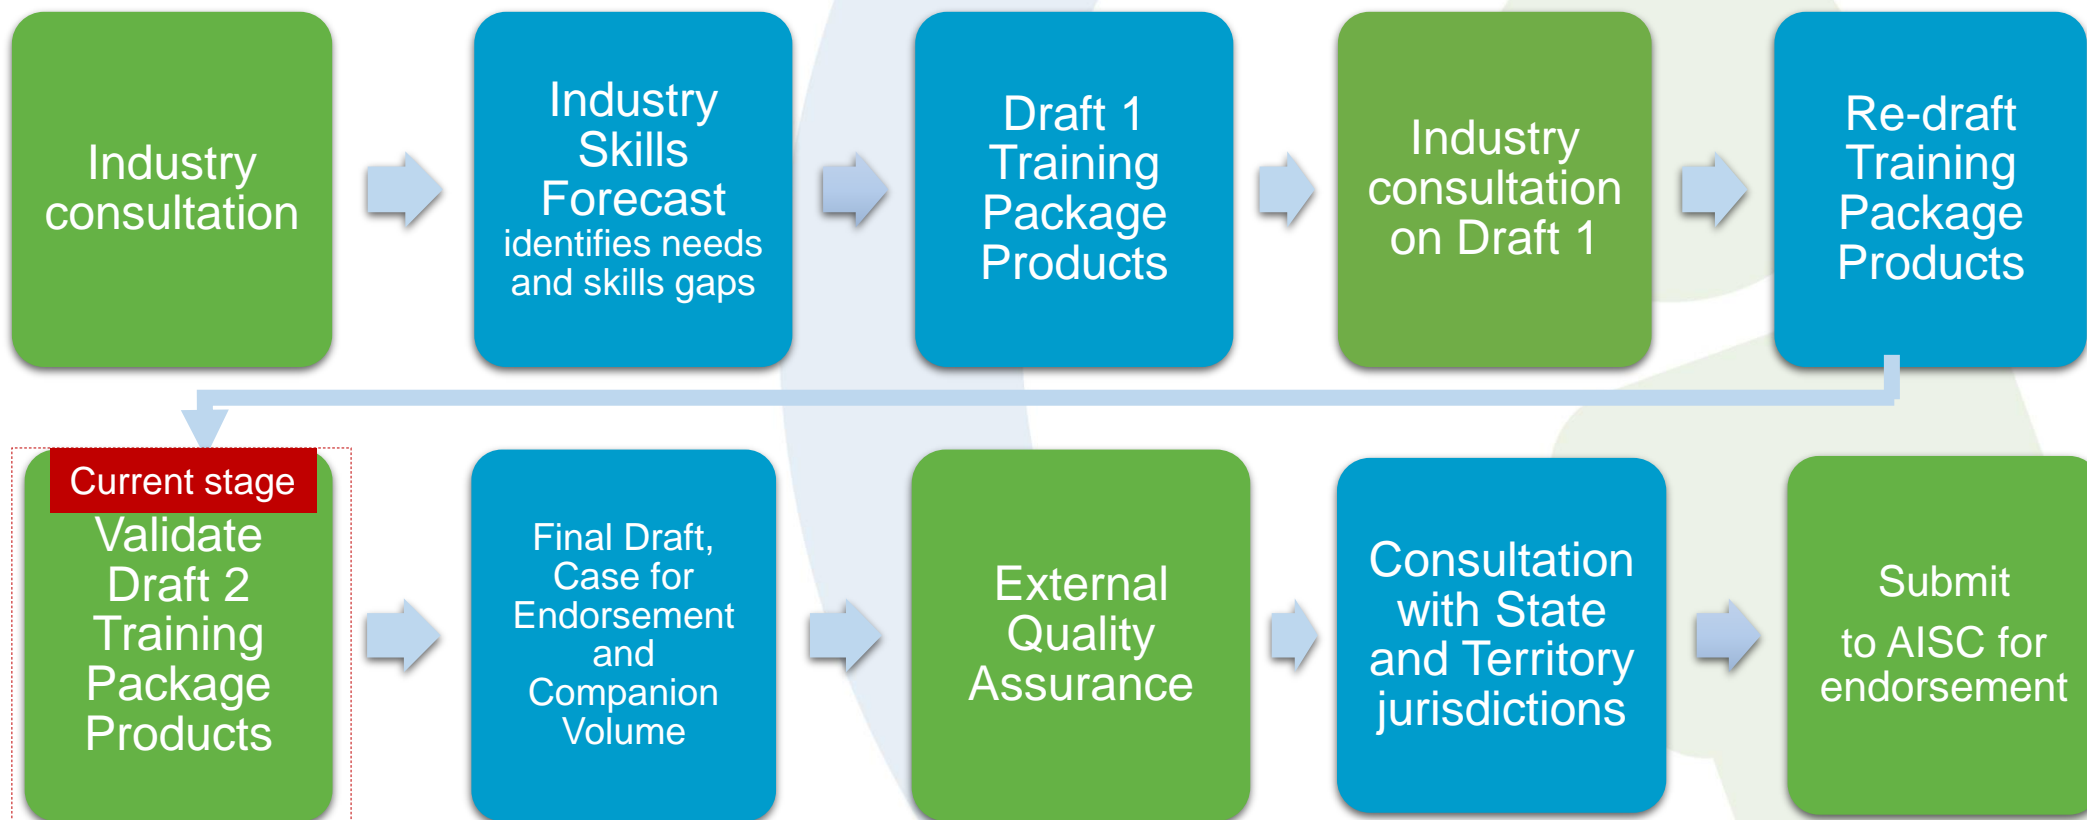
Industry consultation

Industry Skills Forecast identifies needs and skills gaps

Draft 1 Training Package Products

Industry consultation on Draft 1

Re-draft Training Package Products

Current stage

Validate Draft 2 Training Package Products

Final Draft, Case for Endorsement and Companion Volume

External Quality Assurance

Consultation with State and Territory jurisdictions

Submit to AISC for endorsement